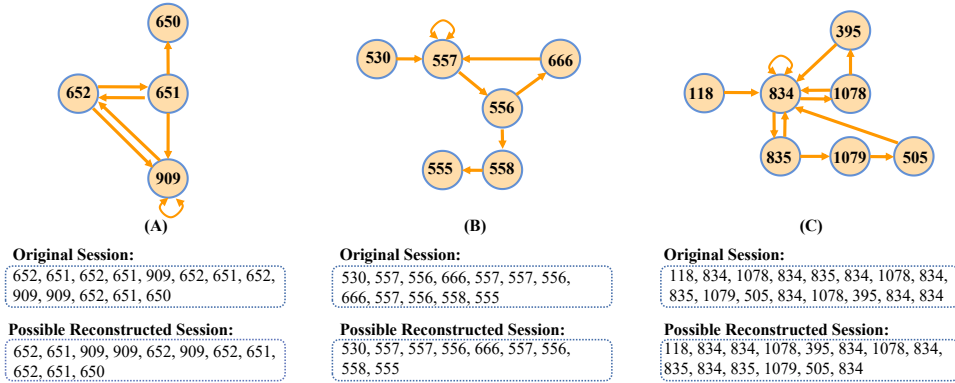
650

652

651

909

(A)

Original Session:
652, 651, 652, 651, 909, 652, 651, 652, 909, 909, 652, 651, 650

Possible Reconstructed Session:
652, 651, 909, 909, 652, 909, 652, 651, 652, 651, 650

530

557

666

556

555

558

(B)

Original Session:
530, 557, 556, 666, 557, 557, 556, 666, 557, 556, 558, 555

Possible Reconstructed Session:
530, 557, 557, 556, 666, 557, 556, 558, 555

395

118

834

1078

835

1079

505

(C)

Original Session:
118, 834, 1078, 834, 835, 834, 1078, 834, 835, 1079, 505, 834, 1078, 395, 834, 834

Possible Reconstructed Session:
118, 834, 834, 1078, 395, 834, 1078, 834, 835, 834, 835, 1079, 505, 834